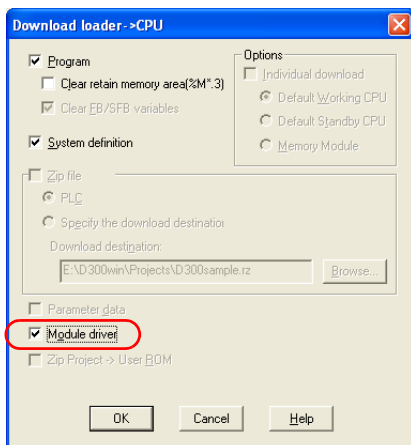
Download loader->CPU

Program

Clear retain memory area(%M*.3)

Clear FB/SFB variables

System definition

Options

Individual download

Default Working CPU

Default Standby CPU

Memory Module

Zip file

PLC

Specify the download destination

Download destination:

E:\D300win\Projects\D300sample.rz

Browse...

Parameter data

Module driver

Zip Project -> User ROM

OK

Cancel

Help